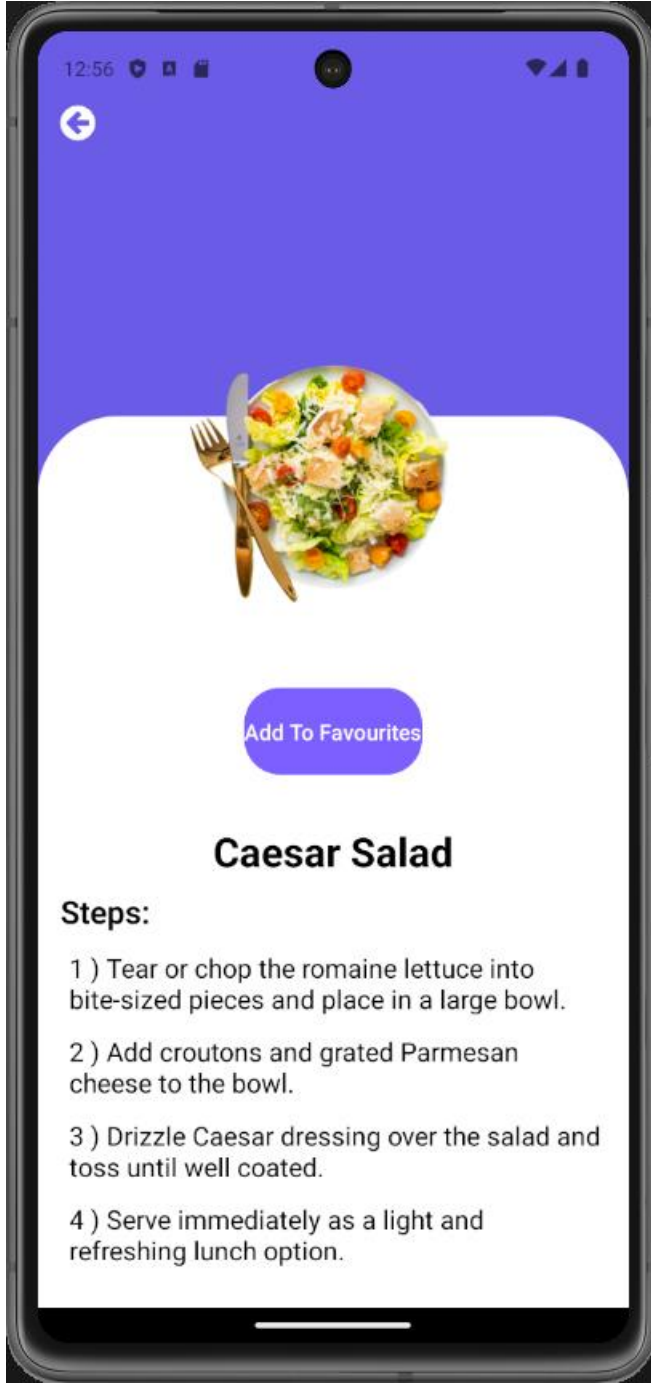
12:56

Add To Favourites

Caesar Salad

Steps:

1 ) Tear or chop the romaine lettuce into bite-sized pieces and place in a large bowl.

2 ) Add croutons and grated Parmesan cheese to the bowl.

3 ) Drizzle Caesar dressing over the salad and toss until well coated.

4 ) Serve immediately as a light and refreshing lunch option.